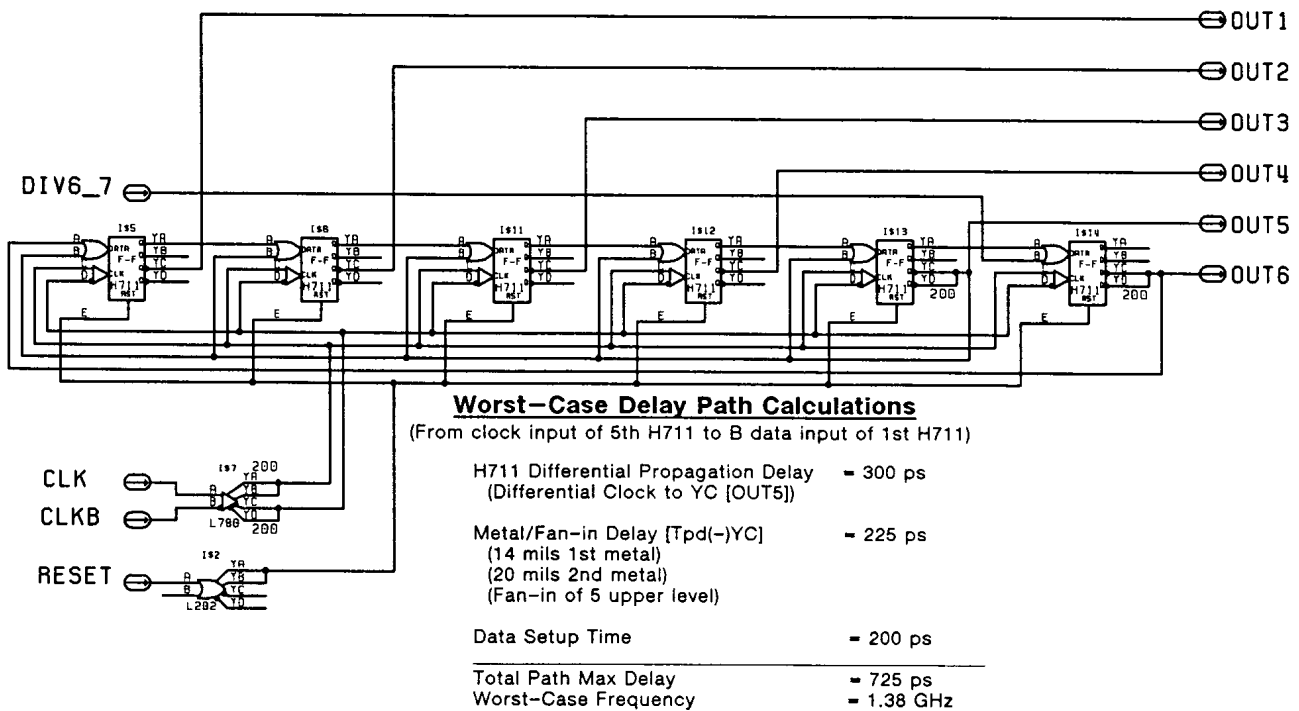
OUT1
OUT2
OUT3
DIV6_7
OUT4
OUT5
OUT6

I$5
A
B
D
E
DATA
F-F
CLK
H711
RST
YA
YB
YC
YD

I$8
A
B
D
E
DATA
F-F
CLK
H711
RST
YA
YB
YC
YD

I$11
A
B
D
E
DATA
F-F
CLK
H711
RST
YA
YB
YC
YD

I$12
A
B
D
E
DATA
F-F
CLK
H711
RST
YA
YB
YC
YD

I$13
A
B
D
E
DATA
F-F
CLK
H711
RST
YA
YB
YC
YD
200

I$14
A
B
D
E
DATA
F-F
CLK
H711
RST
YA
YB
YC
YD
200

**Worst-Case Delay Path Calculations**
(From clock input of 5th H711 to B data input of 1st H711)

CLK
CLKB
I$7
200
A
B
YB
YC
YD
L780
200

RESET
I$2
A
B
YA
YB
YC
YD
L202

H711 Differential Propagation Delay (Differential Clock to YC [OUT5]) = 300 ps

Metal/Fan-in Delay [Tpd(-)YC] (14 mils 1st metal) (20 mils 2nd metal) (Fan-in of 5 upper level) = 225 ps

Data Setup Time = 200 ps

Total Path Max Delay = 725 ps
Worst-Case Frequency = 1.38 GHz